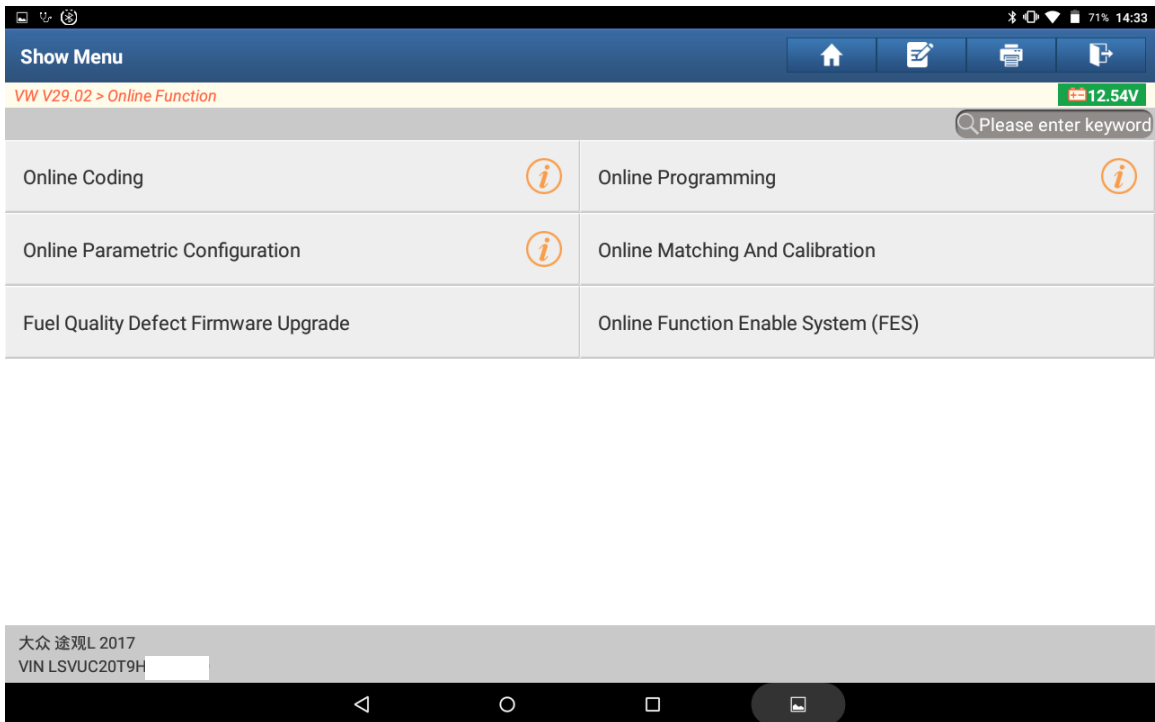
71% 14:33

Show Menu

VW V29.02 > Online Function

12.54V

Please enter keyword

Online Coding

Online Programming

Online Parametric Configuration

Online Matching And Calibration

Fuel Quality Defect Firmware Upgrade

Online Function Enable System (FES)

大众 途观L 2017
VIN LSVUC20T9H